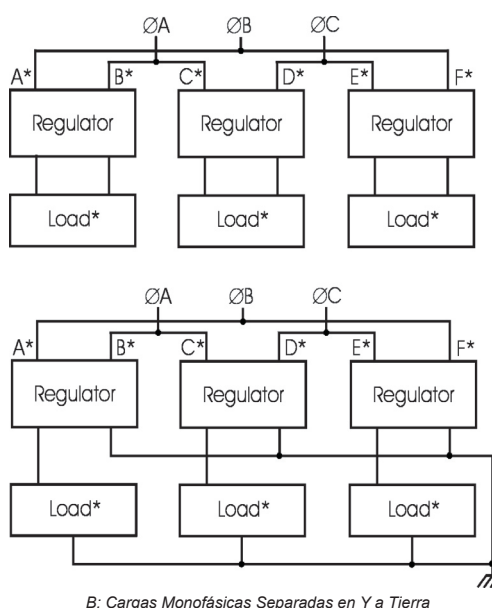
ØA ØB ØC

A* B* C* D* E* F*

Regulator Regulator Regulator

Load* Load* Load*

ØA ØB ØC

A* B* C* D* E* F*

Regulator Regulator Regulator

Load* Load* Load*

B: Cargas Monofásicas Separadas en Y a Tierra